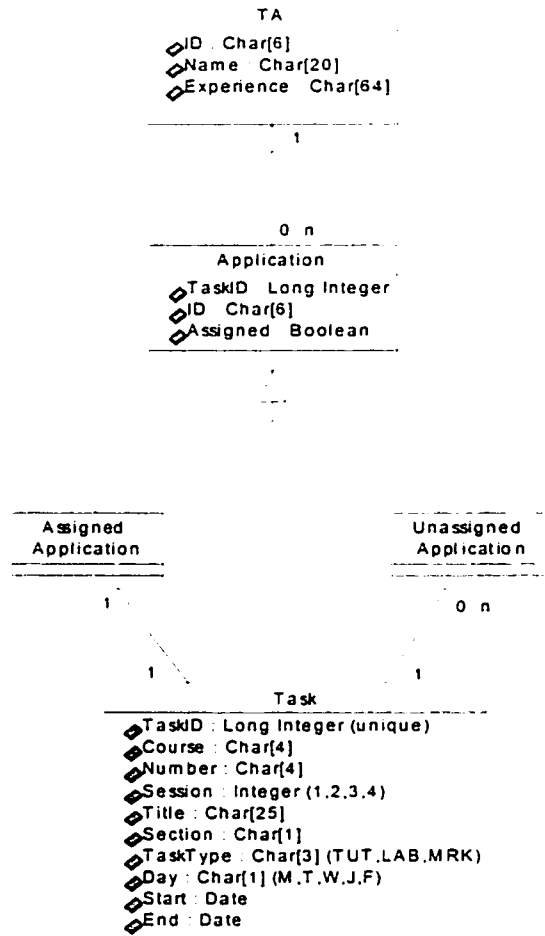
TA
ID : Char[6]
Name : Char[20]
Experience : Char[64]

1

0..n
Application
TaskID : Long Integer
ID : Char[6]
Assigned : Boolean

Assigned Application

Unassigned Application

1

0..n

1

1

Task
TaskID : Long Integer (unique)
Course : Char[4]
Number : Char[4]
Session : Integer (1,2,3,4)
Title : Char[25]
Section : Char[1]
TaskType : Char[3] (TUT,LAB,MRK)
Day : Char[1] (M,T,W,J,F)
Start : Date
End : Date